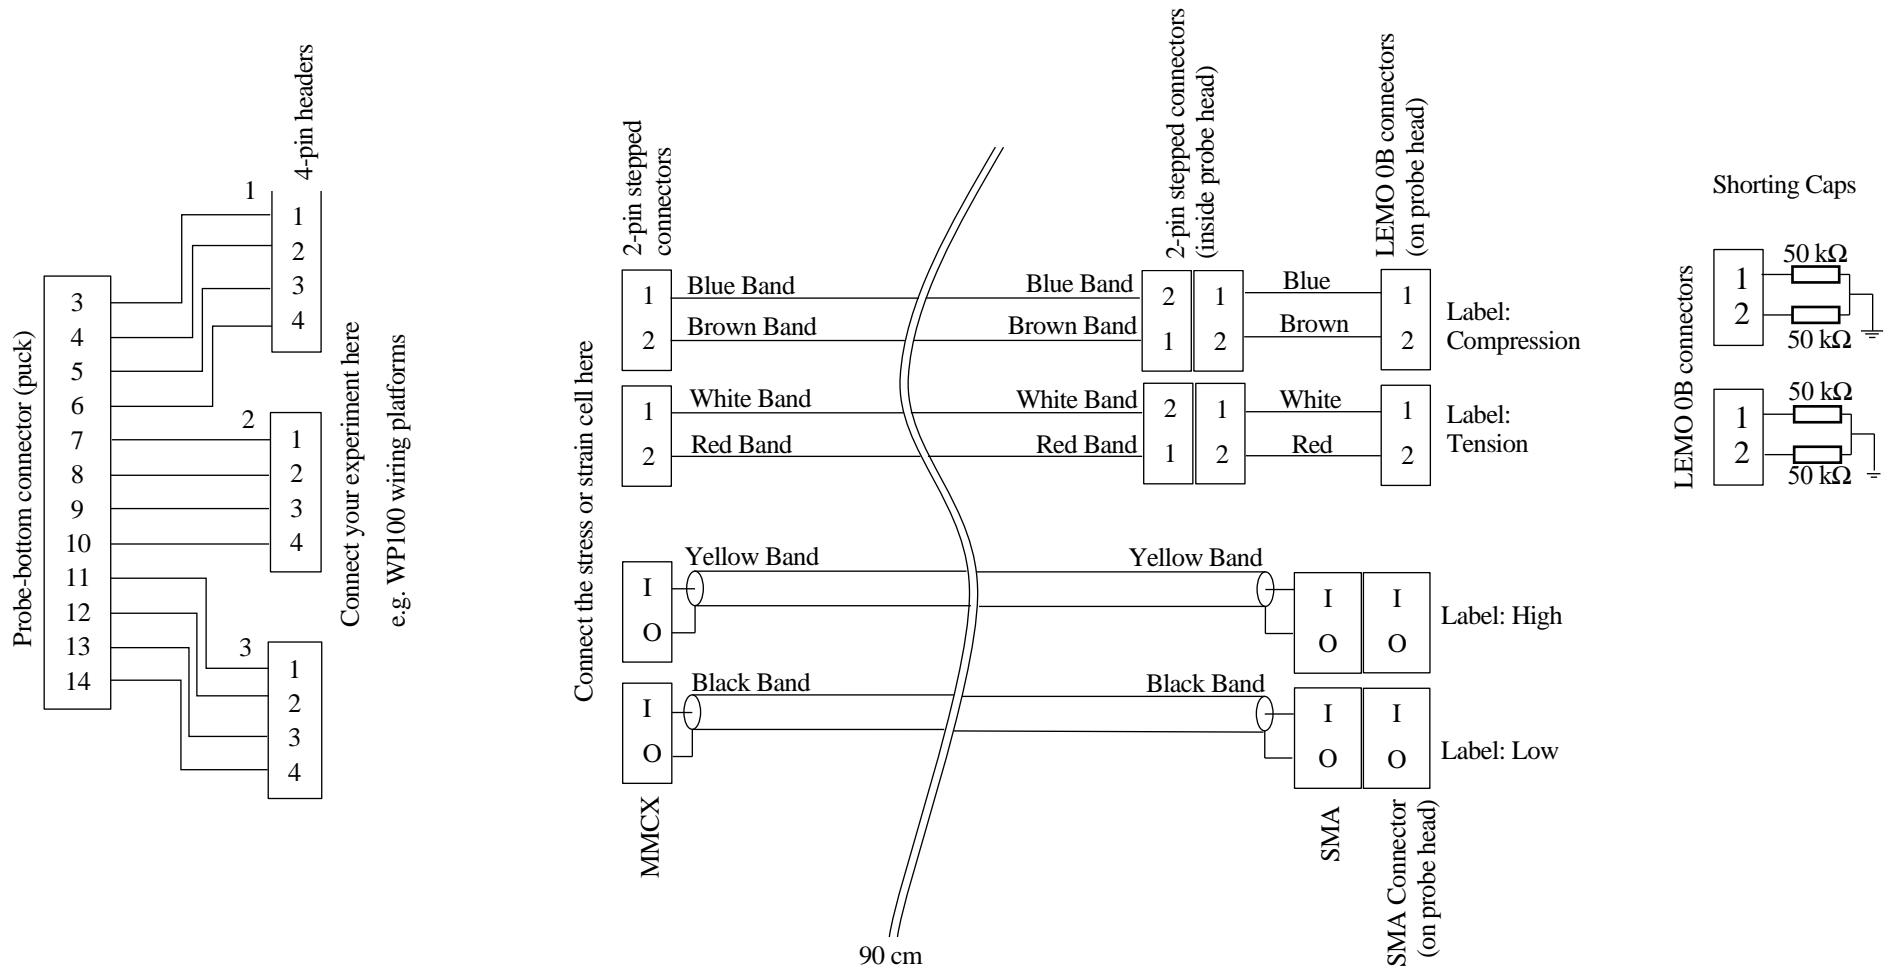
4-pin headers

1
1
2
3
4

Probe-bottom connector (puck)
3
4
5
6
7
8
9
10
11
12
13
14

2
1
2
3
4

3
1
2
3
4

Connect your experiment here
e.g. WP100 wiring platforms

Connect the stress or strain cell here

2-pin stepped connectors

1
2
Blue Band
Brown Band
Blue Band
Brown Band

1
2
White Band
Red Band
White Band
Red Band

2-pin stepped connectors (inside probe head)
2
1
1
2
2
1
1
2

LEMO 0B connectors (on probe head)
Blue
Brown
1
2
Label: Compression

White
Red
1
2
Label: Tension

Yellow Band
Yellow Band
I
O
I
O
I
O
Label: High

Black Band
Black Band
I
O
I
O
I
O
Label: Low

MMCX
90 cm
SMA
SMA Connector (on probe head)

Shorting Caps
LEMO 0B connectors
1
2
50 kΩ
50 kΩ
1
2
50 kΩ
50 kΩ